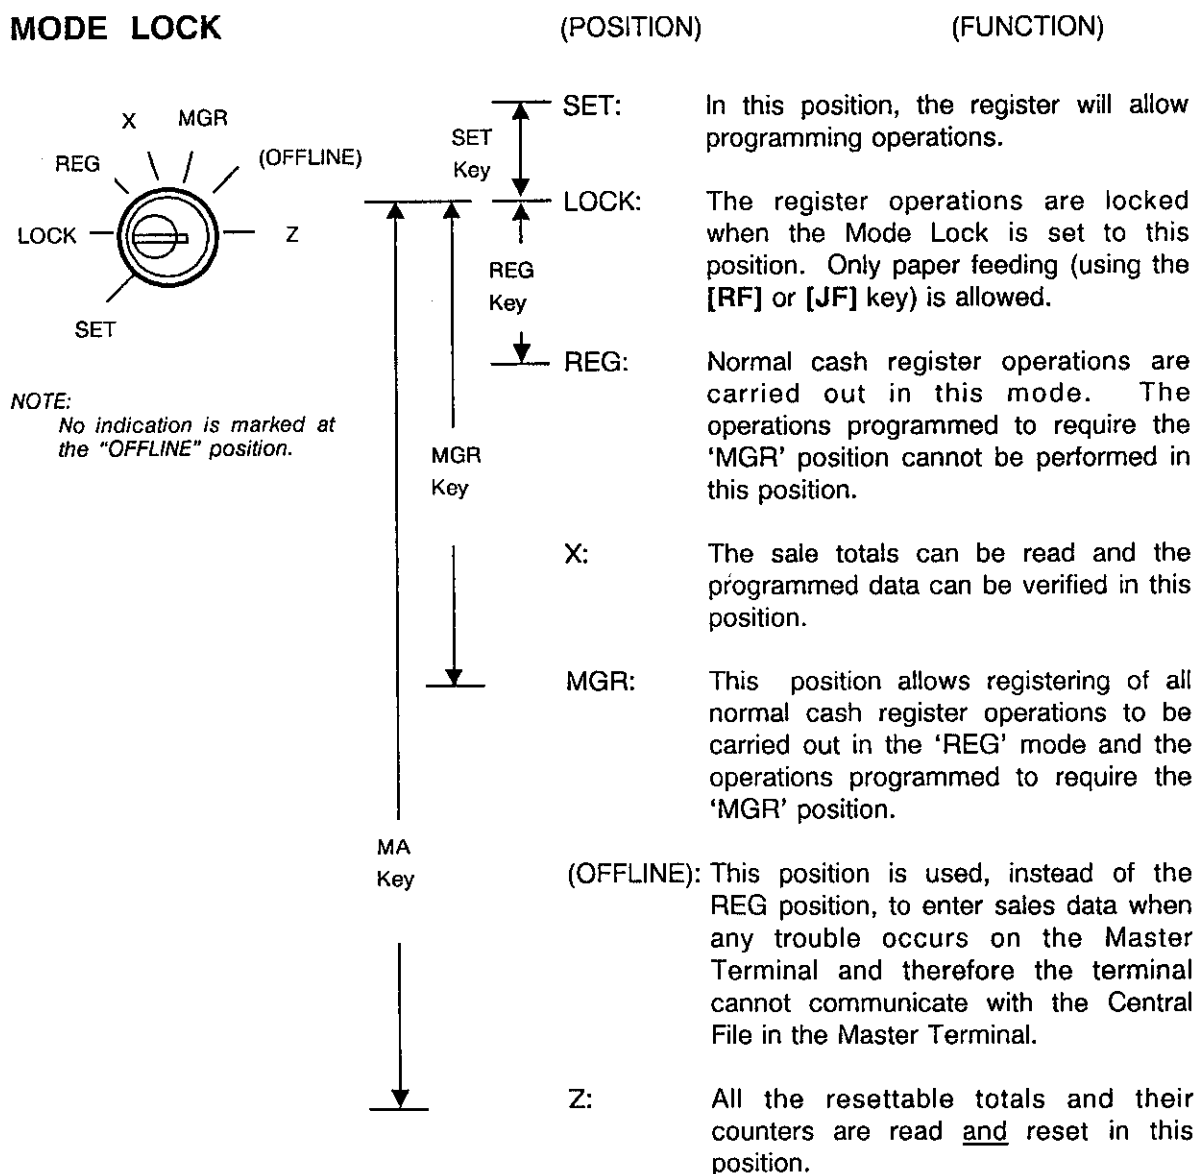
MODE LOCK

(POSITION) (FUNCTION)

X MGR
REG (OFFLINE)
LOCK Z
SET

NOTE:
No indication is marked at the "OFFLINE" position.

SET Key
REG Key
MGR Key
MA Key

SET: In this position, the register will allow programming operations.

LOCK: The register operations are locked when the Mode Lock is set to this position. Only paper feeding (using the [RF] or [JF] key) is allowed.

REG: Normal cash register operations are carried out in this mode. The operations programmed to require the 'MGR' position cannot be performed in this position.

X: The sale totals can be read and the programmed data can be verified in this position.

MGR: This position allows registering of all normal cash register operations to be carried out in the 'REG' mode and the operations programmed to require the 'MGR' position.

(OFFLINE): This position is used, instead of the REG position, to enter sales data when any trouble occurs on the Master Terminal and therefore the terminal cannot communicate with the Central File in the Master Terminal.

Z: All the resettable totals and their counters are read and reset in this position.